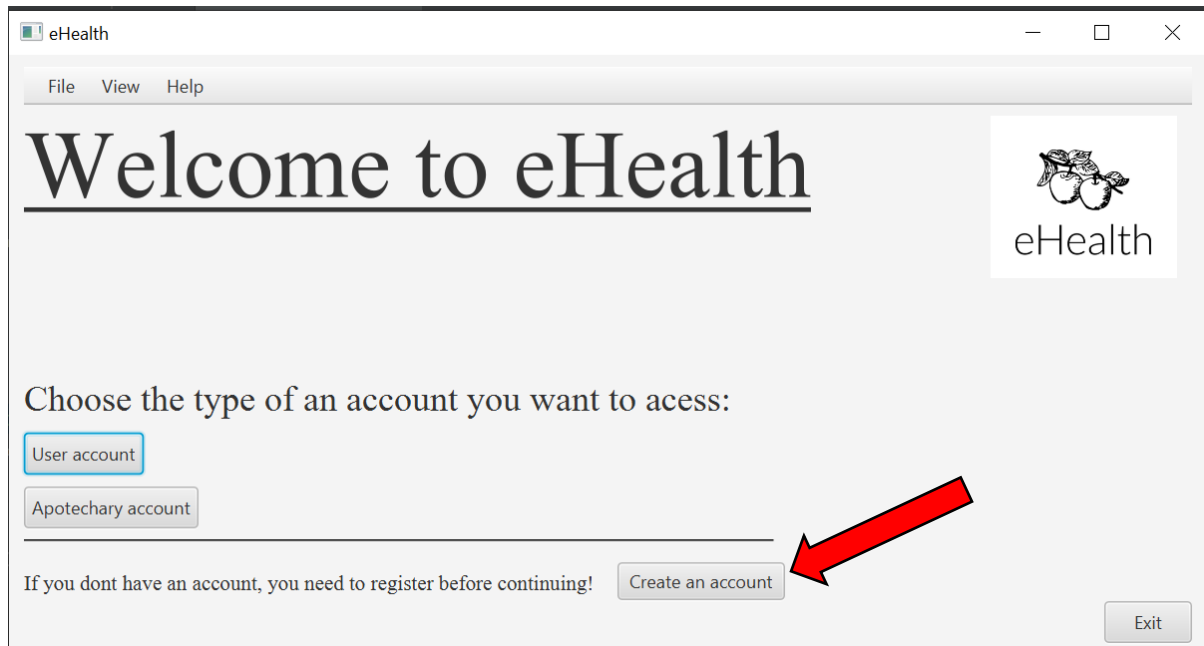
eHealth

File View Help

Welcome to eHealth

eHealth

Choose the type of an account you want to acess:

User account

Apotechary account

If you dont have an account, you need to register before continuing!

Create an account

Exit